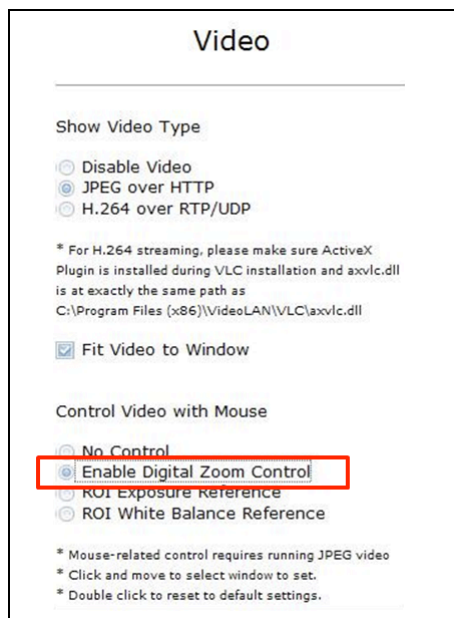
Video

Show Video Type

Disable Video
JPEG over HTTP
H.264 over RTP/UDP

* For H.264 streaming, please make sure ActiveX Plugin is installed during VLC installation and axvlc.dll is at exactly the same path as C:\Program Files (x86)\VideoLAN\VLC\axvlc.dll

Fit Video to Window

Control Video with Mouse

No Control
Enable Digital Zoom Control
ROI Exposure Reference
ROI White Balance Reference

* Mouse-related control requires running JPEG video
* Click and move to select window to set.
* Double click to reset to default settings.